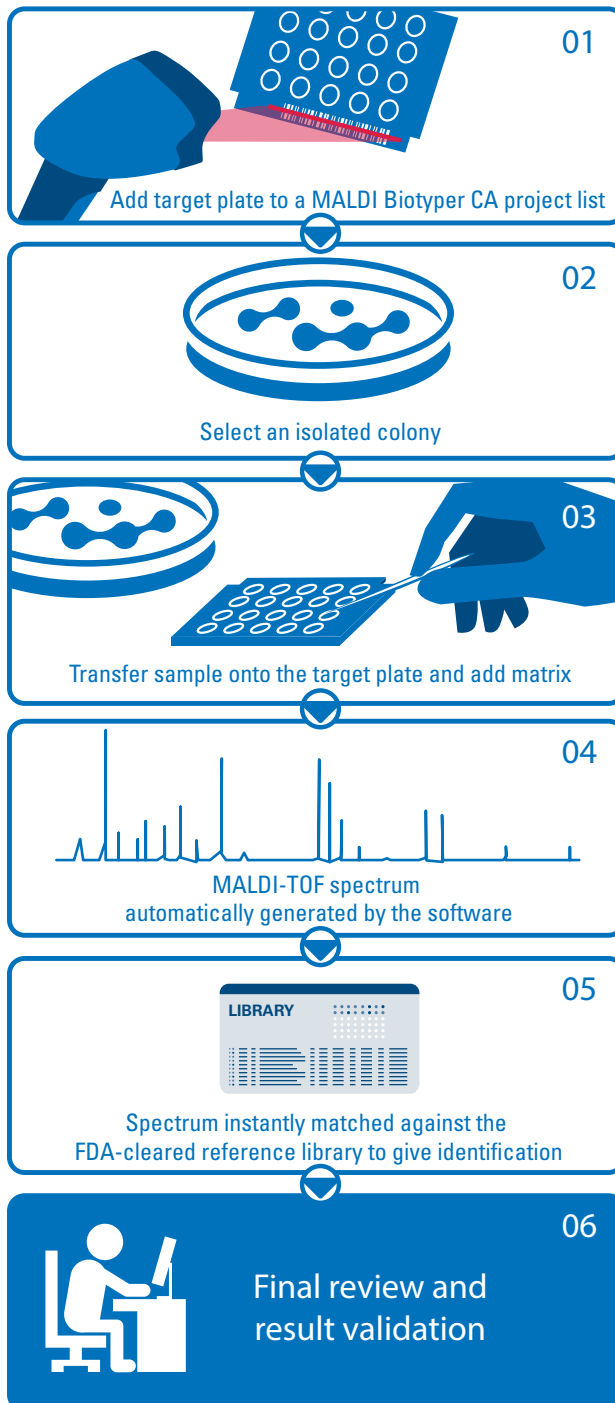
01

Add target plate to a MALDI Biotyper CA project list

02

Select an isolated colony

03

Transfer sample onto the target plate and add matrix

04

MALDI-TOF spectrum automatically generated by the software

05

LIBRARY

Spectrum instantly matched against the FDA-cleared reference library to give identification

06

Final review and result validation